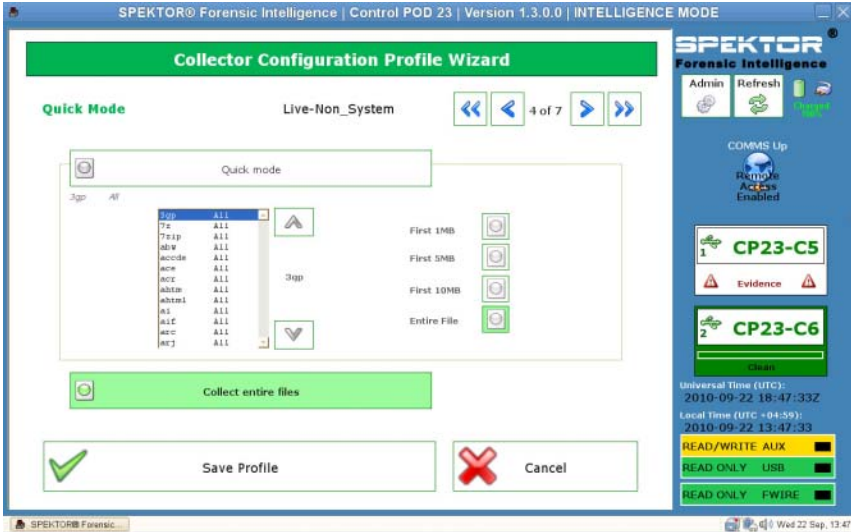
SPEKTOR® Forensic Intelligence | Control POD 23 | Version 1.3.0.0 | INTELLIGENCE MODE

Collector Configuration Profile Wizard

Quick Mode

Live-Non_System

4 of 7

Quick mode

3gp All

| | |
|---|---|
| 3gp | All |
| 7z | All |
| 7zip | All |
| abw | All |
| accde | All |
| ace | All |
| acr | All |
| ahtm | All |
| ahtml | All |
| ai | All |
| aif | All |
| arc | All |
| arj | All |

3gp

First 1MB

First 5MB

First 10MB

Entire File

Collect entire files

Save Profile

Cancel

SPEKTOR®
Forensic Intelligence

Admin

Refresh

Charged 98%

COMMS Up

Remote Access Enabled

1 CP23-C5

Evidence

2 CP23-C6

Clean

Universal Time (UTC):
2010-09-22 18:47:33Z

Local Time (UTC +04:59):
2010-09-22 13:47:33

READ/WRITE AUX

READ ONLY USB

READ ONLY FWIRE

SPEKTOR® Forensic...

Wed 22 Sep, 13:47